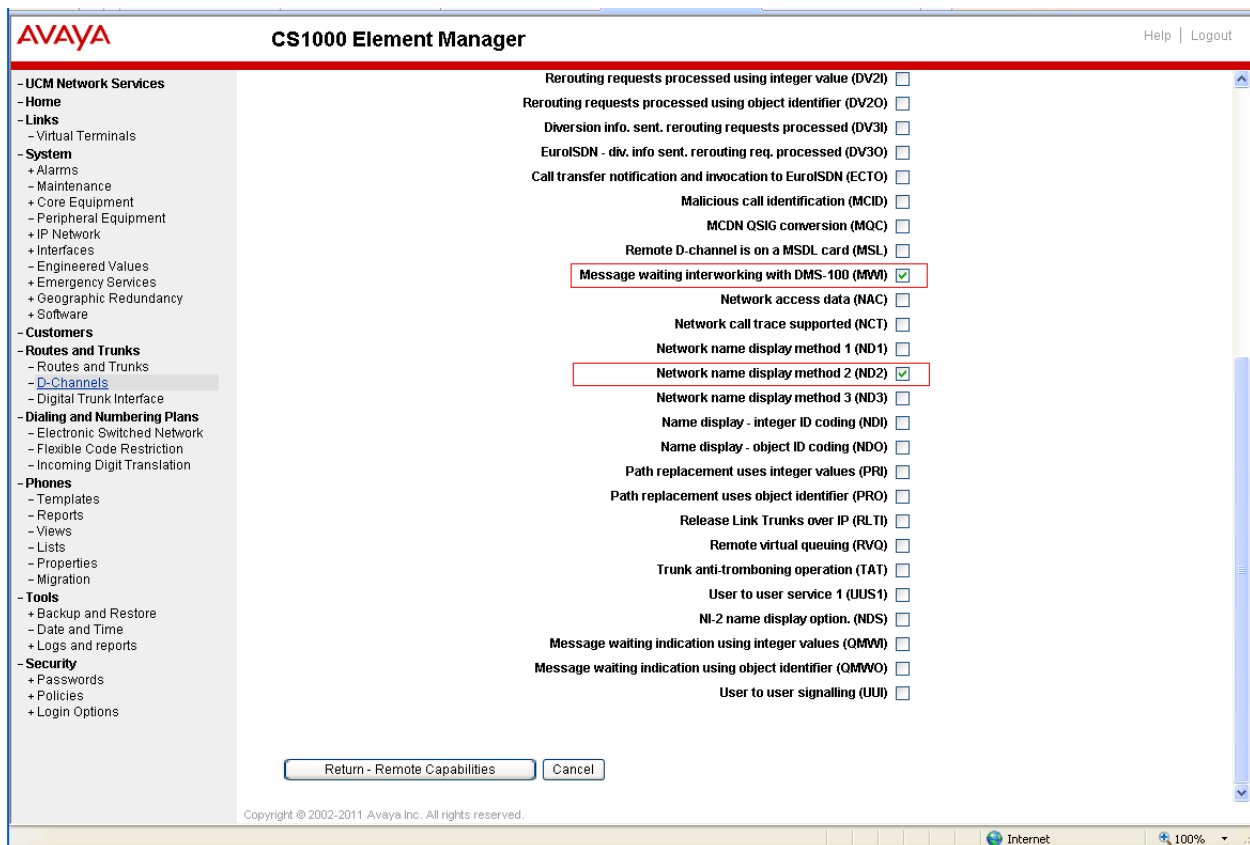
AVAYA CS1000 Element Manager Help | Logout

- UCM Network Services
- Home
- Links
- Virtual Terminals
- System
+ Alarms
- Maintenance
+ Core Equipment
- Peripheral Equipment
+ IP Network
+ Interfaces
- Engineered Values
+ Emergency Services
+ Geographic Redundancy
+ Software
- Customers
- Routes and Trunks
- Routes and Trunks
- D-Channels
- Digital Trunk Interface
- Dialing and Numbering Plans
- Electronic Switched Network
- Flexible Code Restriction
- Incoming Digit Translation
- Phones
- Templates
- Reports
- Views
- Lists
- Properties
- Migration
- Tools
+ Backup and Restore
- Date and Time
+ Logs and reports
- Security
+ Passwords
+ Policies
+ Login Options

Rerouting requests processed using integer value (DV2I)
Rerouting requests processed using object identifier (DV2O)
Diversion info. sent. rerouting requests processed (DV3I)
EuroISDN - div. info sent. rerouting req. processed (DV3O)
Call transfer notification and invocation to EuroISDN (ECTO)
Malicious call identification (MCID)
MCDN QSIG conversion (MQC)
Remote D-channel is on a MSDL card (MSL)
Message waiting interworking with DMS-100 (MWI)
Network access data (NAC)
Network call trace supported (NCT)
Network name display method 1 (ND1)
Network name display method 2 (ND2)
Network name display method 3 (ND3)
Name display - integer ID coding (NDI)
Name display - object ID coding (NDO)
Path replacement uses integer values (PRI)
Path replacement uses object identifier (PRO)
Release Link Trunks over IP (RLTI)
Remote virtual queuing (RVQ)
Trunk anti-tromboning operation (TAT)
User to user service 1 (UUS1)
NI-2 name display option. (NDS)
Message waiting indication using integer values (QMWI)
Message waiting indication using object identifier (QMWO)
User to user signalling (UUI)

Return - Remote Capabilities Cancel

Copyright © 2002-2011 Avaya Inc. All rights reserved.

Internet 100%